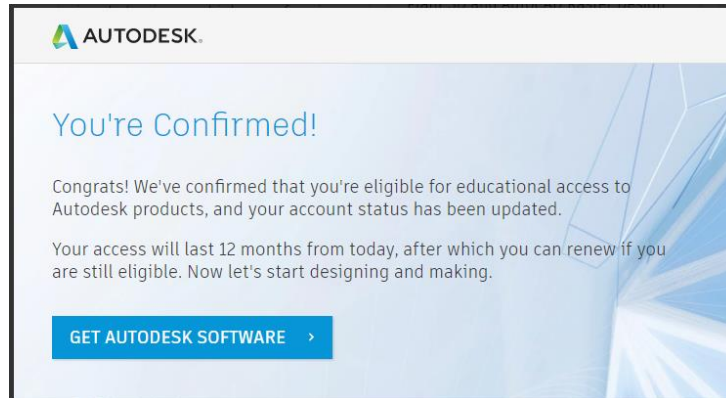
AUTODESK.

You're Confirmed!

Congrats! We've confirmed that you're eligible for educational access to Autodesk products, and your account status has been updated.

Your access will last 12 months from today, after which you can renew if you are still eligible. Now let's start designing and making.

GET AUTODESK SOFTWARE ›